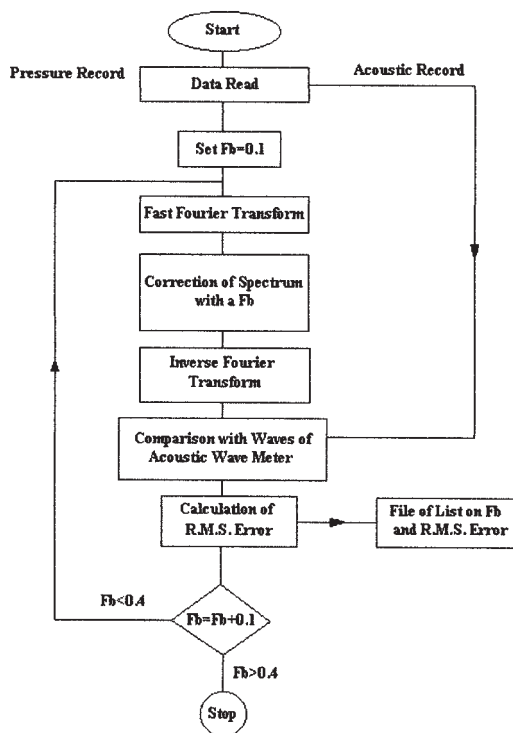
Start

Pressure Record

Data Read

Acoustic Record

Set Fb=0.1

Fast Fourier Transform

Correction of Spectrum with a Fb

Inverse Fourier Transform

Comparison with Waves of Acoustic Wave Meter

Calculation of R.M.S. Error

File of List on Fb and R.M.S. Error

Fb<0.4

Fb=Fb+0.1

Fb>0.4

Stop